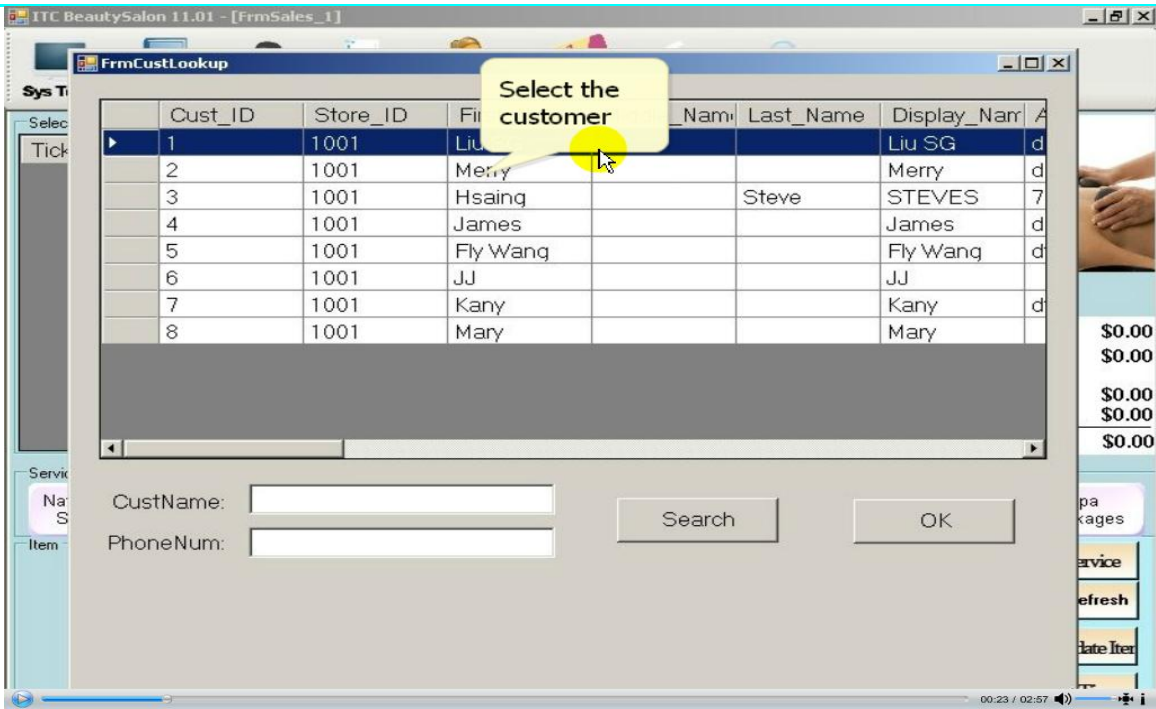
ITC BeautySalon 11.01 - [FrmSales_1]

Sys T

Selec

Tick

FrmCustLookup

Select the customer

| | Cust_ID | Store_ID | Fi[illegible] | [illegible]_Nam | Last_Name | Display_Nam | A |
|---|---|---|---|---|---|---|---|
| ▶ | 1 | 1001 | Liu | | | Liu SG | d |
| | 2 | 1001 | Merry | | | Merry | d |
| | 3 | 1001 | Hsaing | | Steve | STEVES | 7 |
| | 4 | 1001 | James | | | James | d |
| | 5 | 1001 | Fly Wang | | | Fly Wang | d |
| | 6 | 1001 | JJ | | | JJ | |
| | 7 | 1001 | Kany | | | Kany | d |
| | 8 | 1001 | Mary | | | Mary | |

CustName:

PhoneNum:

Search

OK

$0.00
$0.00
$0.00
$0.00
$0.00

Servic

Na S

pa kages

Item

ervice

efresh

date Iter

00:23 / 02:57